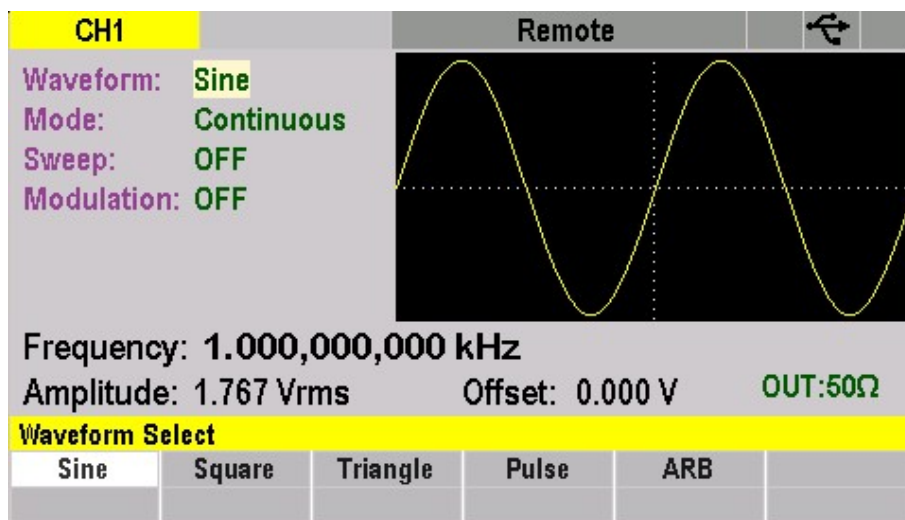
CH1 Remote

Waveform: Sine
Mode: Continuous
Sweep: OFF
Modulation: OFF

Frequency: 1.000,000,000 kHz
Amplitude: 1.767 Vrms Offset: 0.000 V OUT:50Ω

Waveform Select

| Sine | Square | Triangle | Pulse | ARB |